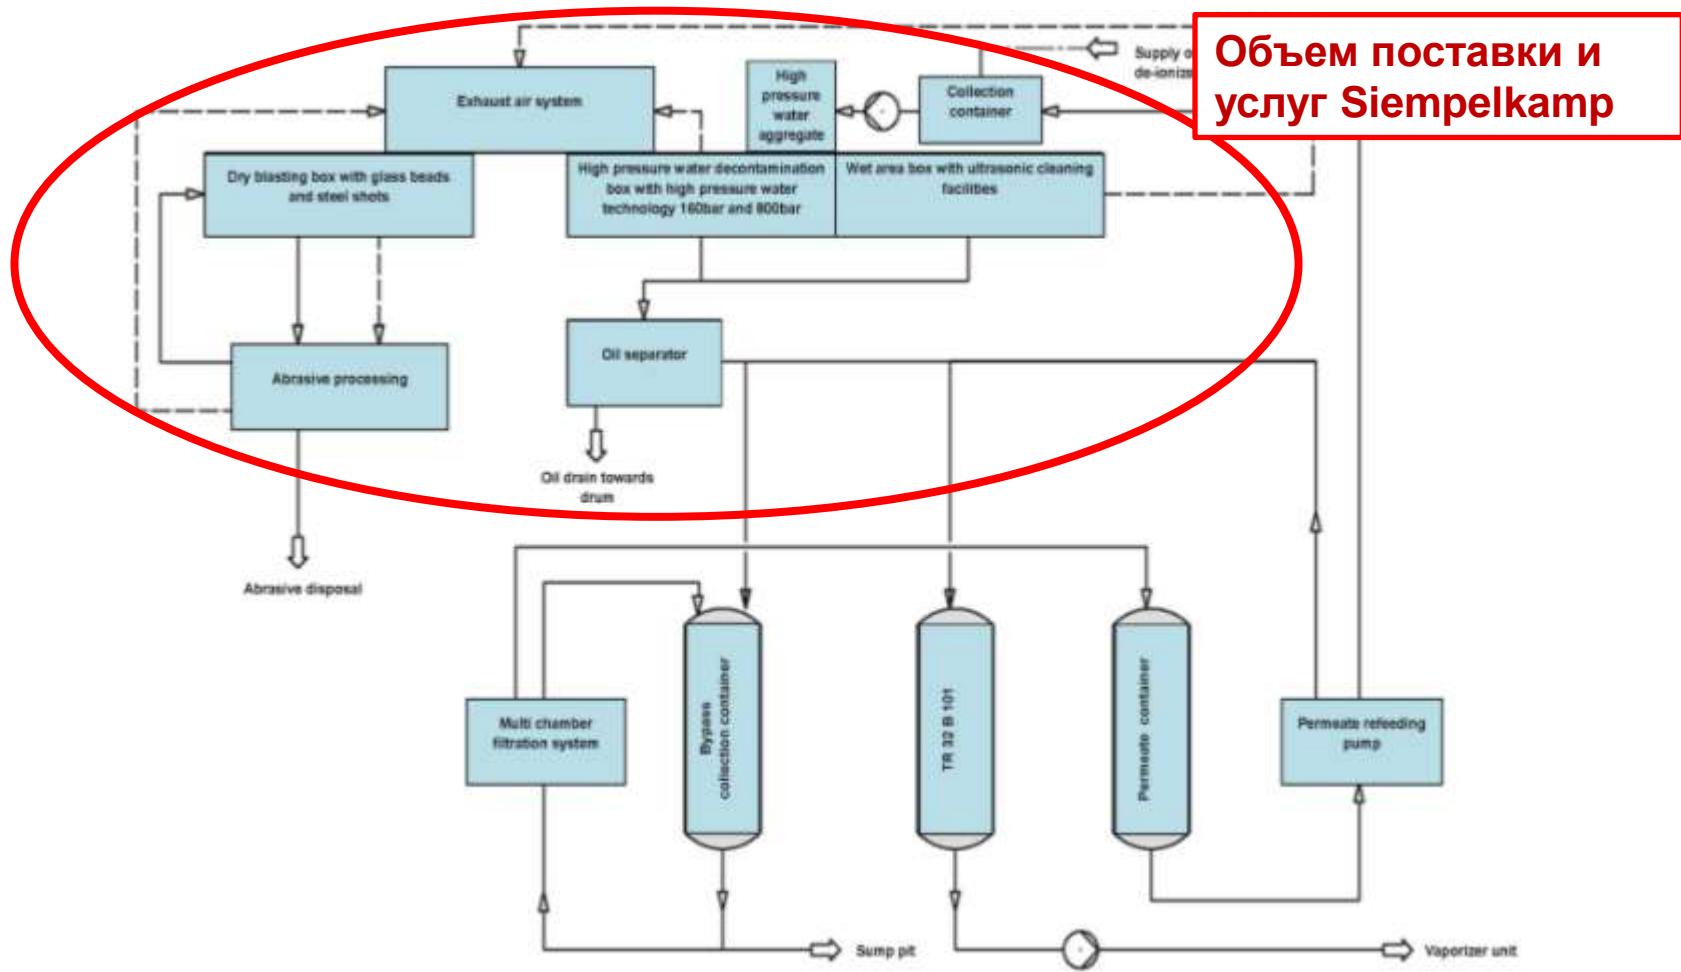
Объем поставки и услуг Siempelkamp

Supply o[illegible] de-ioniz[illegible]

Exhaust air system

High pressure water aggregate

Collection container

Dry blasting box with glass beads and steel shots

High pressure water decontamination box with high pressure water technology 160bar and 800bar

Wet area box with ultrasonic cleaning facilities

Abrasive processing

Oil separator

Oil drain towards drum

Abrasive disposal

Multi chamber filtration system

Bypass collection container

TR 32 B 101

Permeate container

Permeate refeeding pump

Sump pit

Vaporizer unit